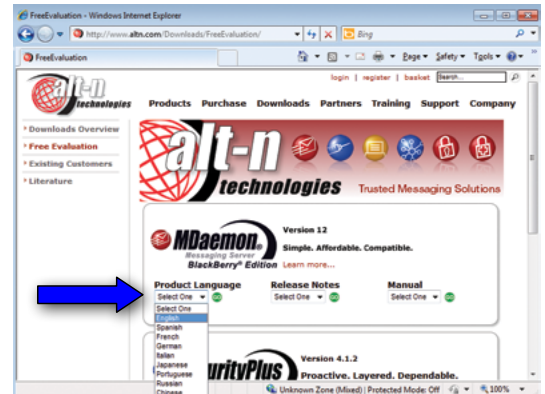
FreeEvaluation - Windows Internet Explorer

http://www.altn.com/Downloads/FreeEvaluation/

Bing

FreeEvaluation

Page ▾ Safety ▾ Tools ▾

login | register | basket Search...

alt-n technologies

Products Purchase Downloads Partners Training Support Company

Downloads Overview
Free Evaluation
Existing Customers
Literature

alt-n technologies Trusted Messaging Solutions

MDaemon Messaging Server BlackBerry Edition

Version 12

Simple. Affordable. Compatible.

Learn more...

Product Language
Select One
Select One
English
Spanish
French
German
Italian
Japanese
Portuguese
Russian
Chinese

Release Notes
Select One

Manual
Select One

SecurityPlus

Version 4.1.2

Proactive. Layered. Dependable.

Unknown Zone (Mixed) | Protected Mode: Off

100%